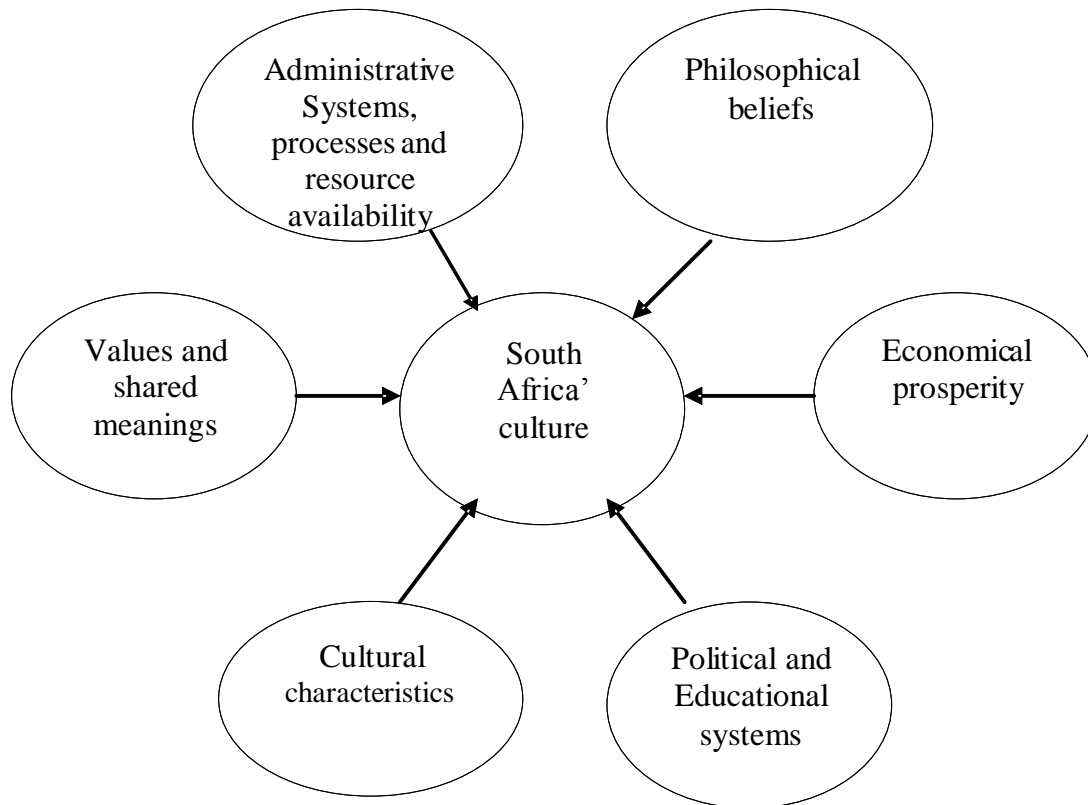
Administrative Systems, processes and resource availability

Philosophical beliefs

Values and shared meanings

South Africa' culture

Economical prosperity

Cultural characteristics

Political and Educational systems